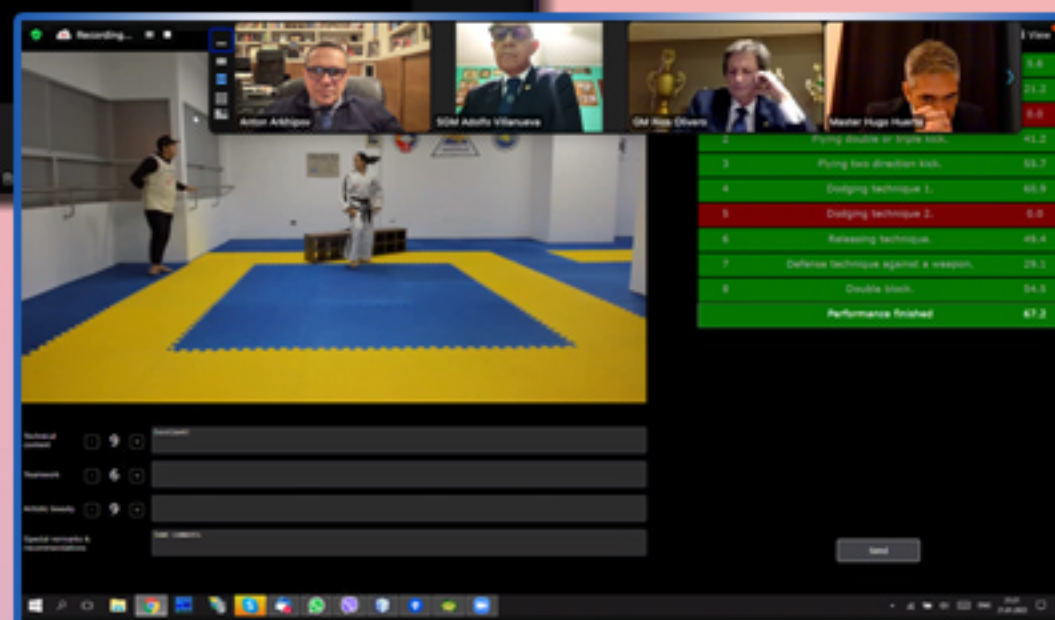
Recording...

Anton Arkhipov

SGM Adolfo Villanueva

GM Rios Olivera

Master Hugo Huerta

View

5.6

21.2

0.0

| | | |
|---|---|---|
| 2 | Flying double or triple kick. | 41.2 |
| 3 | Flying two direction kick. | 55.7 |
| 4 | Dodging technique 1. | 60.9 |
| 5 | Dodging technique 2. | 0.0 |
| 6 | Releasing technique. | 49.4 |
| 7 | Defense technique against a weapon. | 29.1 |
| 8 | Double block. | 54.5 |
| | Performance finished | 67.2 |

Technical content - 9 + Excellent

Teamwork - 6 +

Artistic beauty - 9 +

Special remarks & recommendations

Some comments

Send